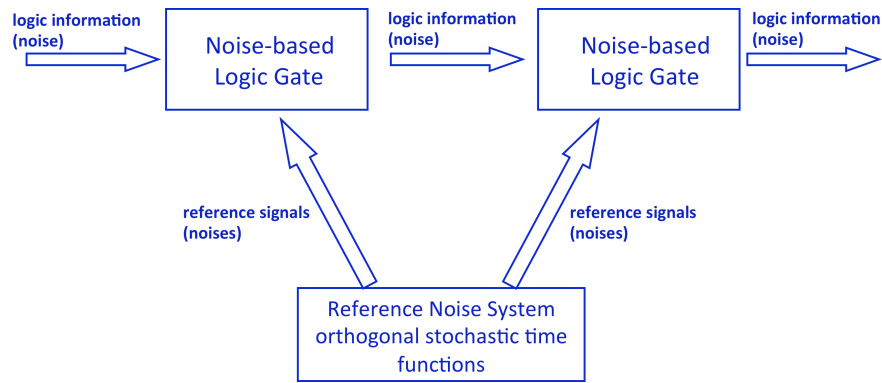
logic information (noise)

Noise-based Logic Gate

logic information (noise)

Noise-based Logic Gate

logic information (noise)

reference signals (noises)

reference signals (noises)

Reference Noise System orthogonal stochastic time functions